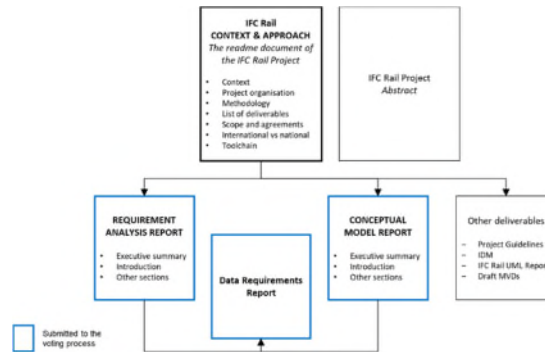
IFC Rail
CONTEXT & APPROACH
The readme document of the IFC Rail Project

- Context
- Project organisation
- Methodology
- List of deliverables
- Scope and agreements
- International vs national
- Toolchain

IFC Rail Project
Abstract

REQUIREMENT ANALYSIS REPORT

- Executive summary
- Introduction
- Other sections

Data Requirements Report

CONCEPTUAL MODEL REPORT

- Executive summary
- Introduction
- Other sections

Other deliverables

- Project Guidelines
- IDM
- IFC Rail UML Repor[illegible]
- Draft MVDs

Submitted to the voting process